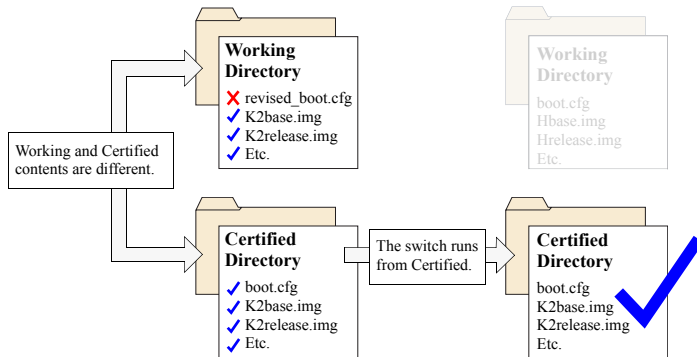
Working Directory
revised_boot.cfg
K2base.img
K2release.img
Etc.

Working Directory
boot.cfg
Hbase.img
Hrelease.img
Etc.

Working and Certified contents are different.

Certified Directory
boot.cfg
K2base.img
K2release.img
Etc.

The switch runs from Certified.

Certified Directory
boot.cfg
K2base.img
K2release.img
Etc.